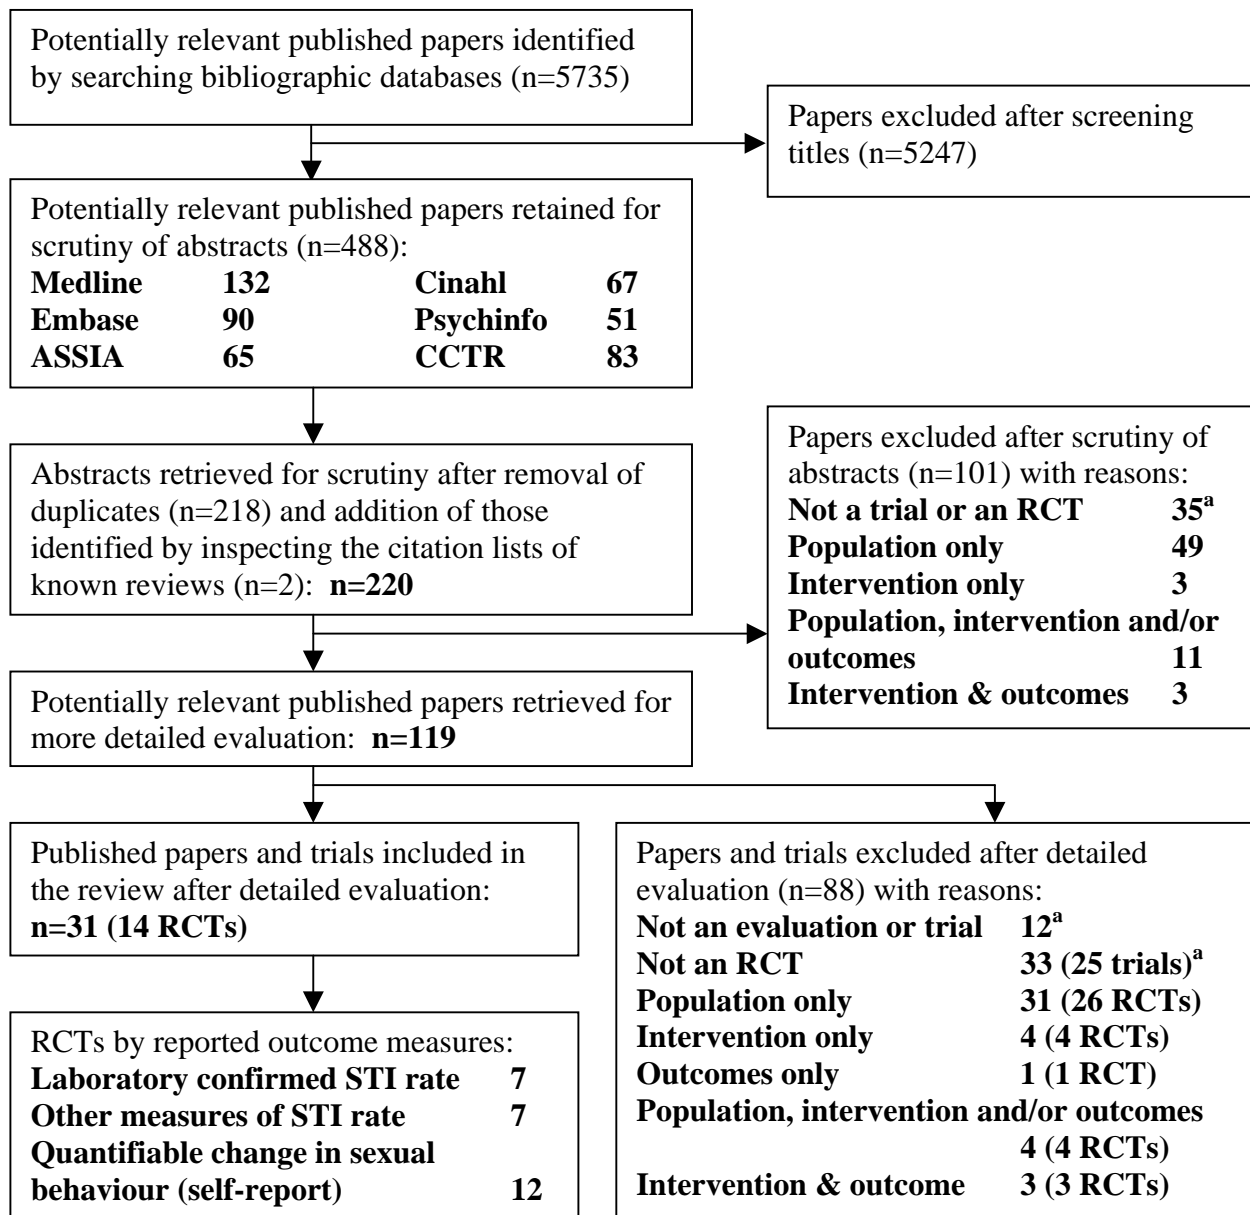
Potentially relevant published papers identified by searching bibliographic databases (n=5735)

Papers excluded after screening titles (n=5247)

Potentially relevant published papers retained for scrutiny of abstracts (n=488):

| | | | |
|---|---|---|---|
| **Medline** | **132** | **Cinahl** | **67** |
| **Embase** | **90** | **Psychinfo** | **51** |
| **ASSIA** | **65** | **CCTR** | **83** |

Papers excluded after scrutiny of abstracts (n=101) with reasons:
**Not a trial or an RCT 35$^{a}$**
**Population only 49**
**Intervention only 3**
**Population, intervention and/or outcomes 11**
**Intervention & outcomes 3**

Abstracts retrieved for scrutiny after removal of duplicates (n=218) and addition of those identified by inspecting the citation lists of known reviews (n=2): **n=220**

Potentially relevant published papers retrieved for more detailed evaluation: **n=119**

Published papers and trials included in the review after detailed evaluation: **n=31 (14 RCTs)**

Papers and trials excluded after detailed evaluation (n=88) with reasons:
**Not an evaluation or trial 12$^{a}$**
**Not an RCT 33 (25 trials)$^{a}$**
**Population only 31 (26 RCTs)**
**Intervention only 4 (4 RCTs)**
**Outcomes only 1 (1 RCT)**
**Population, intervention and/or outcomes 4 (4 RCTs)**
**Intervention & outcome 3 (3 RCTs)**

RCTs by reported outcome measures:
**Laboratory confirmed STI rate 7**
**Other measures of STI rate 7**
**Quantifiable change in sexual behaviour (self-report) 12**